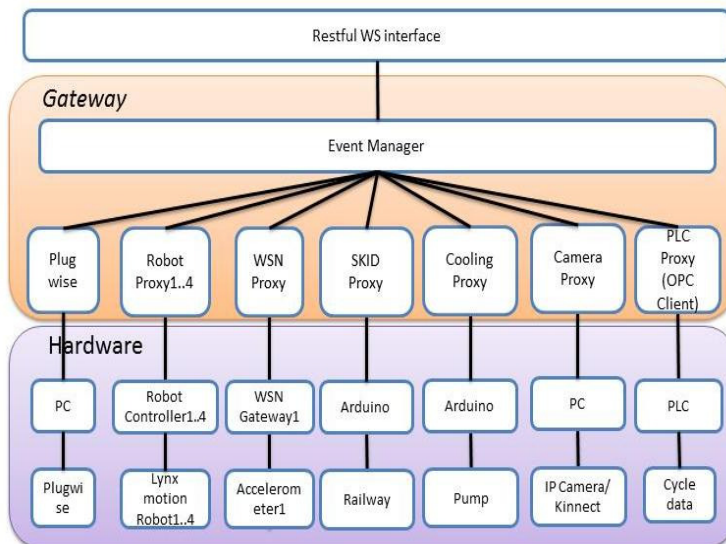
Restful WS interface

Gateway

Event Manager

Plug wise

Robot Proxy1..4

WSN Proxy

SKID Proxy

Cooling Proxy

Camera Proxy

PLC Proxy (OPC Client)

Hardware

PC

Robot Controller1..4

WSN Gateway1

Arduino

Arduino

PC

PLC

Plugwise

Lynx motion Robot1..4

Accelerometer1

Railway

Pump

IP Camera/ Kinnect

Cycle data